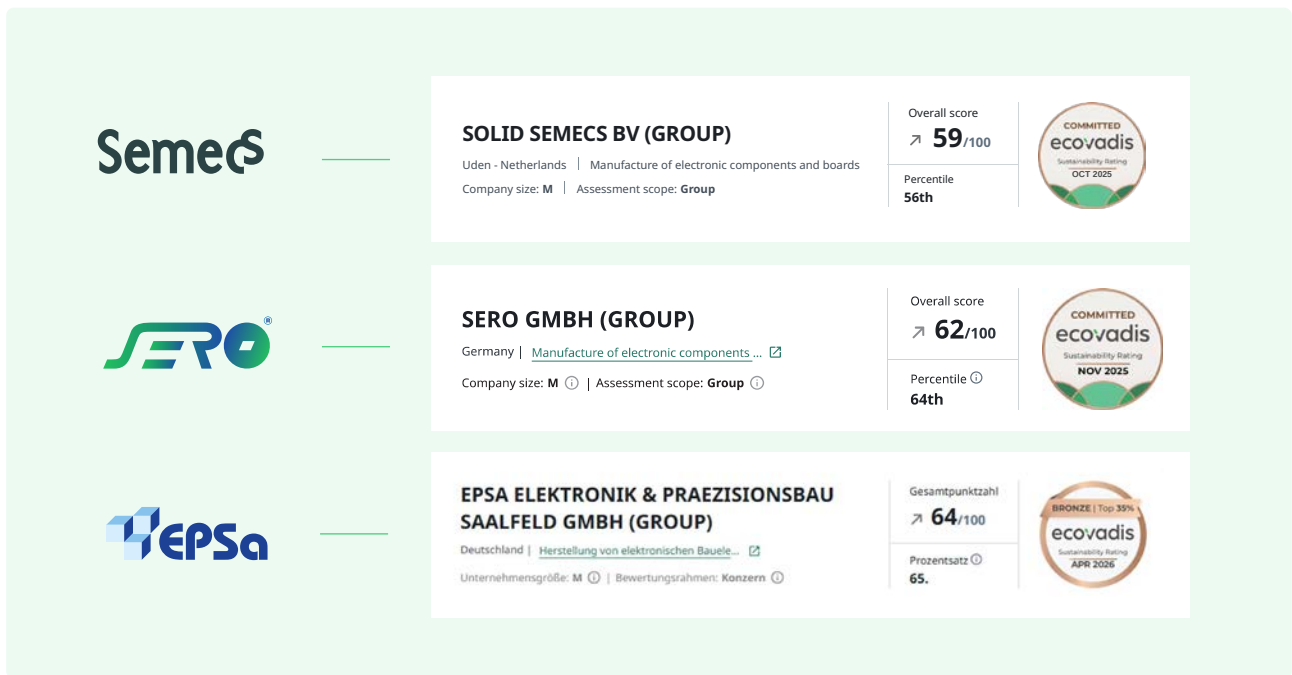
Semecs

SOLID SEMECS BV (GROUP)

Uden - Netherlands | Manufacture of electronic components and boards

Company size: M | Assessment scope: Group

Overall score
59/100

Percentile
56th

COMMITTED
ecovadis
Sustainability Rating
OCT 2025

SERO

SERO GMBH (GROUP)

Germany | Manufacture of electronic components ...

Company size: M | Assessment scope: Group

Overall score
62/100

Percentile
64th

COMMITTED
ecovadis
Sustainability Rating
NOV 2025

EPSa

EPSA ELEKTRONIK & PRAEZISIONSBAU SAALFELD GMBH (GROUP)

Deutschland | Herstellung von elektronischen Bauele...

Unternehmensgröße: M | Bewertungsrahmen: Konzern

Gesamtpunktzahl
64/100

Prozentsatz
65.

BRONZE | Top 35%
ecovadis
Sustainability Rating
APR 2026